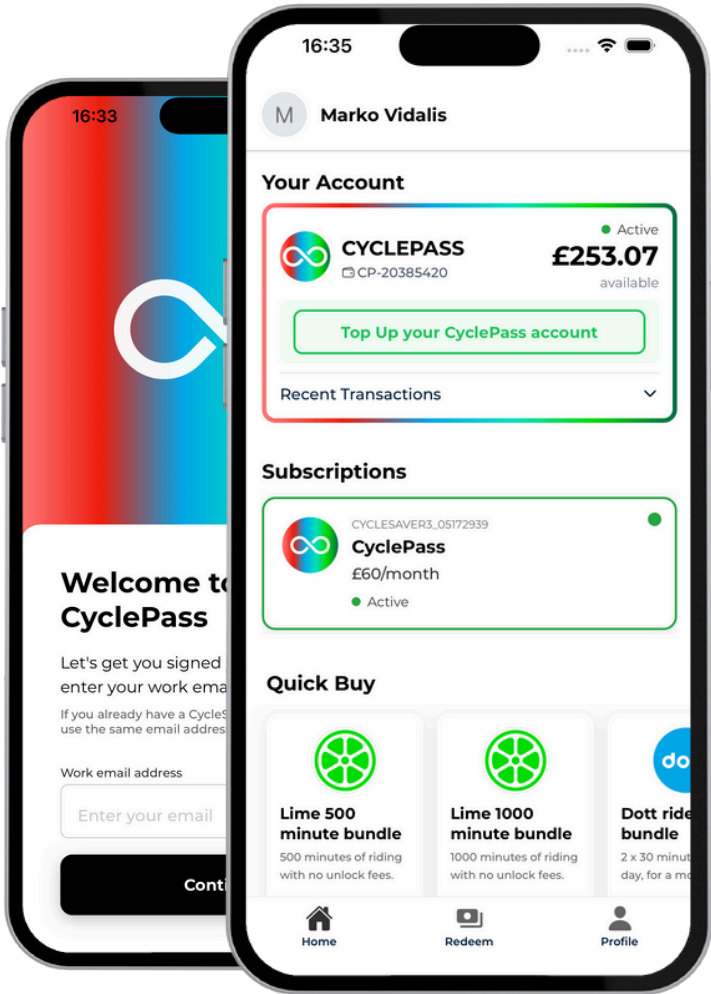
16:33

Welcome to
CyclePass

Let's get you signed
enter your work ema

If you already have a CycleS
use the same email addres

Work email address

Enter your email

Conti

16:35

M Marko Vidalis

Your Account

CYCLEPASS
CP-20385420

Active
£253.07
available

Top Up your CyclePass account

Recent Transactions

Subscriptions

CYCLESAVER3_05172939
CyclePass
£60/month
Active

Quick Buy

Lime 500 minute bundle
500 minutes of riding with no unlock fees.

Lime 1000 minute bundle
1000 minutes of riding with no unlock fees.

do
Dott ride bundle
2 x 30 minu day, for a mo

Home
Redeem
Profile